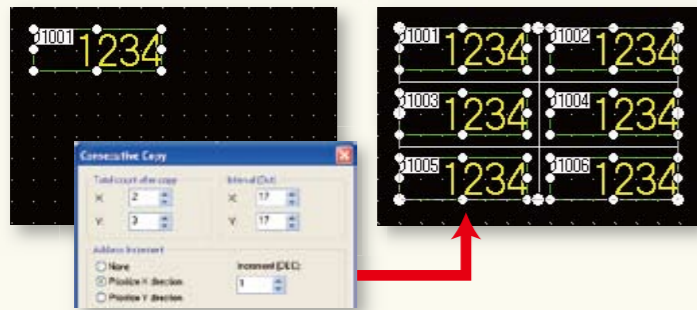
1001 1234

Consecutive Copy

Total count after copy
X: 2
Y: 3

Interval (Dot)
X: 17
Y: 17

Address Increment
None
Positive X direction
Positive Y direction

Increment (DEC):
1

1001 1234
1002 1234
1003 1234
1004 1234
1005 1234
1006 1234